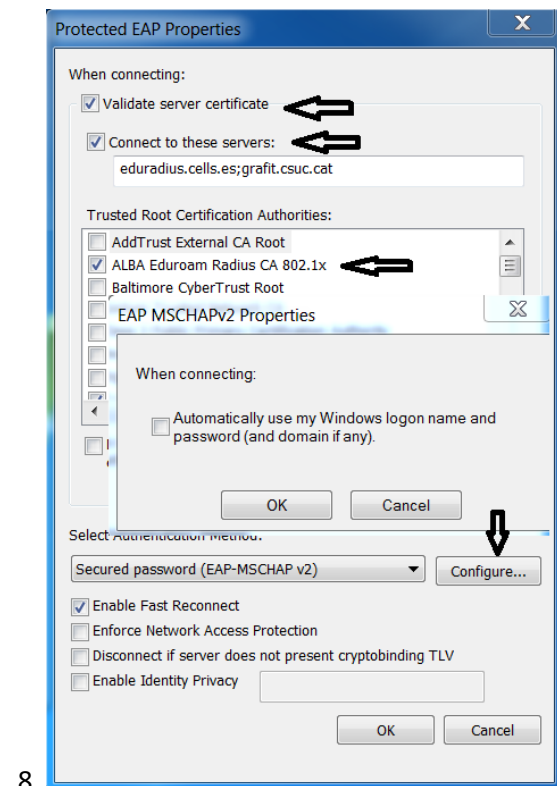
Protected EAP Properties

When connecting:

Validate server certificate

Connect to these servers:

eduradius.cells.es;grafit.csuc.cat

Trusted Root Certification Authorities:

AddTrust External CA Root

ALBA Eduroam Radius CA 802.1x

Baltimore CyberTrust Root

EAP MSCHAPv2 Properties

When connecting:

Automatically use my Windows logon name and password (and domain if any).

OK

Cancel

Select Authentication Method:

Secured password (EAP-MSCHAP v2)

Configure...

Enable Fast Reconnect

Enforce Network Access Protection

Disconnect if server does not present cryptobinding TLV

Enable Identity Privacy

OK

Cancel

8